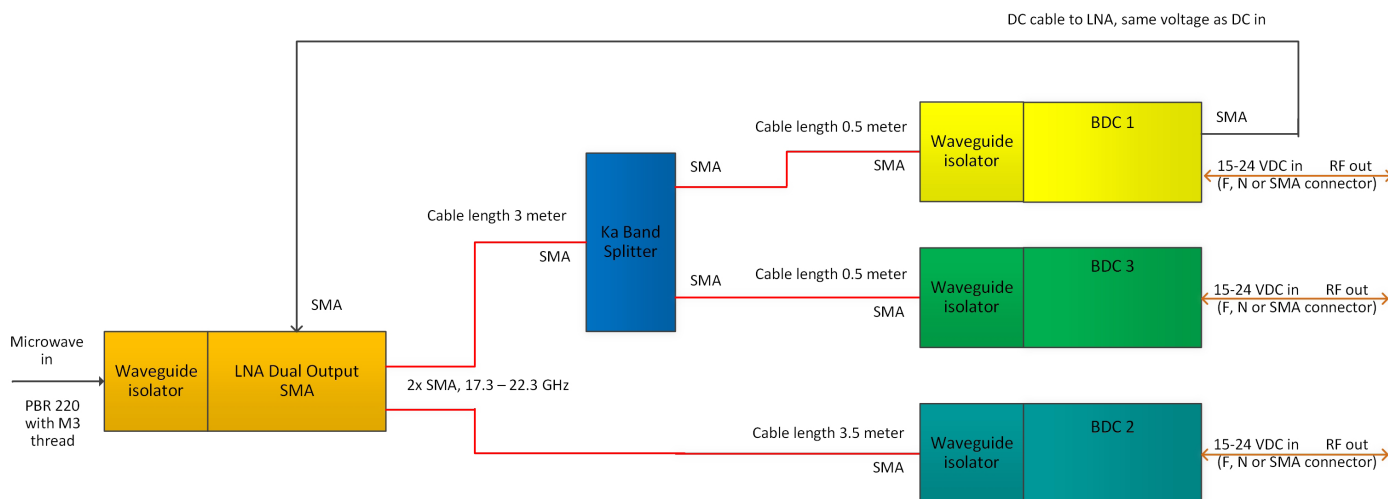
DC cable to LNA, same voltage as DC in

Cable length 0.5 meter

Waveguide isolator

BDC 1

SMA

SMA

SMA

15-24 VDC in RF out (F, N or SMA connector)

Cable length 3 meter

Ka Band Splitter

SMA

SMA

Cable length 0.5 meter

Waveguide isolator

BDC 3

15-24 VDC in RF out (F, N or SMA connector)

SMA

SMA

Microwave in

Waveguide isolator

LNA Dual Output SMA

PBR 220 with M3 thread

2x SMA, 17.3 – 22.3 GHz

Cable length 3.5 meter

Waveguide isolator

BDC 2

15-24 VDC in RF out (F, N or SMA connector)

SMA